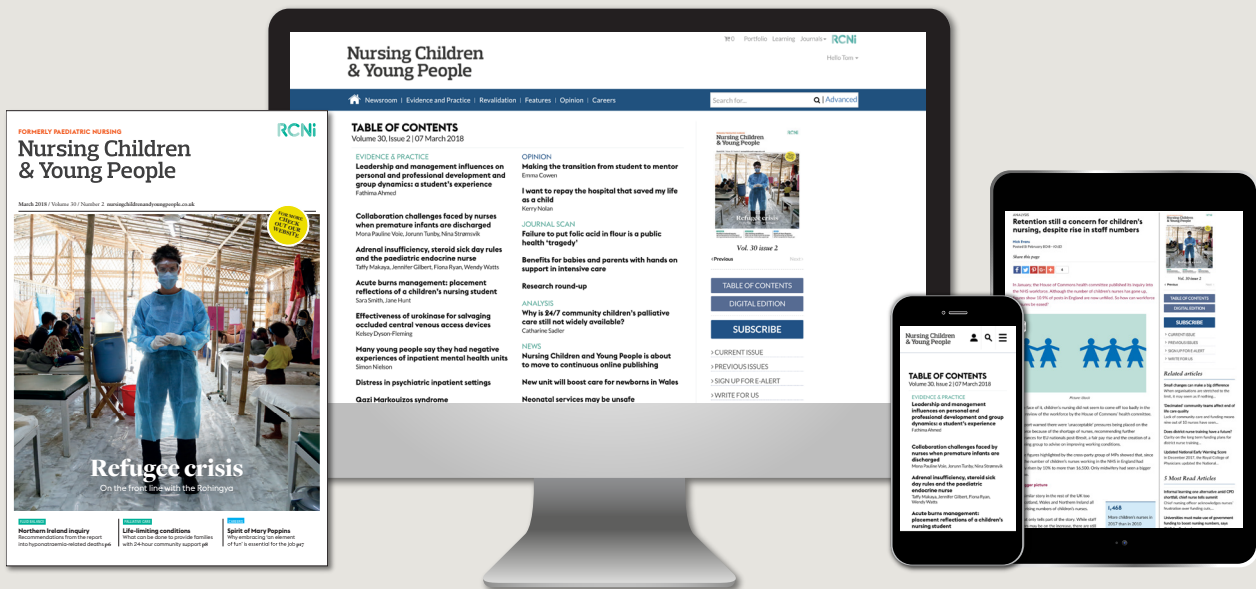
FORMERLY PAEDIATRIC NURSING
RCNi
Nursing Children & Young People
March 2018 | Volume 30 | Number 2 nursingchildrenandyoungpeople.co.uk
FOR MORE CHECK OUT OUR WEBSITE
Refugee crisis
On the front line with the Rohingya
Northern Ireland inquiry
Recommendations from the report into hyponatraemia-related deaths p6
Life-limiting conditions
What can be done to provide families with 24-hour community support p8
Spirit of Mary Poppins
Why embracing 'an element of fun' is essential for the job p17

Nursing Children & Young People
0 Portfolio Learning Journals RCNi
Hello Tom
Newsroom | Evidence and Practice | Revalidation | Features | Opinion | Careers
Search for... | Advanced
TABLE OF CONTENTS
Volume 30, Issue 2 | 07 March 2018
EVIDENCE & PRACTICE
Leadership and management influences on personal and professional development and group dynamics: a student's experience
Fathima Ahmed
Collaboration challenges faced by nurses when premature infants are discharged
Mona Pauline Vole, Jorunn Tunby, Nina Strømsvik
Adrenal insufficiency, steroid sick day rules and the paediatric endocrine nurse
Taffy Makaya, Jennifer Gilbert, Fiona Ryan, Wendy Watts
Acute burns management: placement reflections of a children's nursing student
Sara Smith, Jane Hunt
Effectiveness of urokinase for salvaging occluded central venous access devices
Kelsey Dyson-Fleming
Many young people say they had negative experiences of inpatient mental health units
Simon Nielson
Distress in psychiatric inpatient settings
Qazi Markouizos syndrome
OPINION
Making the transition from student to mentor
Emma Cowen
I want to repay the hospital that saved my life as a child
Kerry Nolan
JOURNAL SCAN
Failure to put folic acid in flour is a public health 'tragedy'
Benefits for babies and parents with hands on support in intensive care
Research round-up
ANALYSIS
Why is 24/7 community children's palliative care still not widely available?
Catharine Sadler
NEWS
Nursing Children and Young People is about to move to continuous online publishing
New unit will boost care for newborns in Wales
Neonatal services may be unsafe
Nursing Children & Young People
Refugee crisis
Vol. 30 issue 2
Previous Next
TABLE OF CONTENTS
DIGITAL EDITION
SUBSCRIBE
CURRENT ISSUE
PREVIOUS ISSUES
SIGN UP FOR E-ALERT
WRITE FOR US

Nursing Children & Young People
TABLE OF CONTENTS
Volume 30, Issue 2 | 07 March 2018
EVIDENCE & PRACTICE
Leadership and management influences on personal and professional development and group dynamics: a student's experience
Fathima Ahmed
Collaboration challenges faced by nurses when premature infants are discharged
Mona Pauline Vole, Jorunn Tunby, Nina Strømsvik
Adrenal insufficiency, steroid sick day rules and the paediatric endocrine nurse
Taffy Makaya, Jennifer Gilbert, Fiona Ryan, Wendy Watts
Acute burns management: placement reflections of a children's nursing student

Retention still a concern for children's nursing, despite rise in staff numbers
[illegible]
TABLE OF CONTENTS
DIGITAL EDITION
SUBSCRIBE
Related articles
5 Most Read Articles
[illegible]